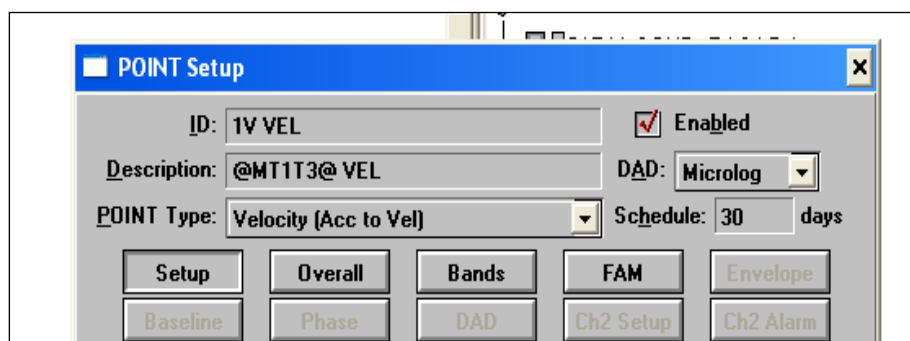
POINT Setup

×

ID: 1V VEL

Enabled

Description: @MT1T3@ VEL

DAD: Microlog

POINT Type: Velocity (Acc to Vel)

Schedule: 30 days

Setup

Overall

Bands

FAM

Envelope

Baseline

Phase

DAD

Ch2 Setup

Ch2 Alarm